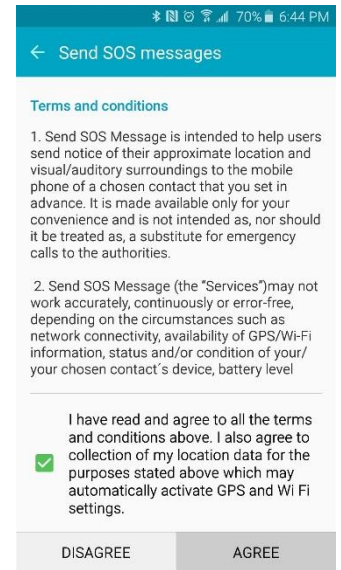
70% 6:44 PM

← Send SOS messages

Terms and conditions

1. Send SOS Message is intended to help users send notice of their approximate location and visual/auditory surroundings to the mobile phone of a chosen contact that you set in advance. It is made available only for your convenience and is not intended as, nor should it be treated as, a substitute for emergency calls to the authorities.

2. Send SOS Message (the "Services")may not work accurately, continuously or error-free, depending on the circumstances such as network connectivity, availability of GPS/Wi-Fi information, status and/or condition of your/ your chosen contact´s device, battery level

I have read and agree to all the terms and conditions above. I also agree to collection of my location data for the purposes stated above which may automatically activate GPS and Wi Fi settings.

DISAGREE

AGREE